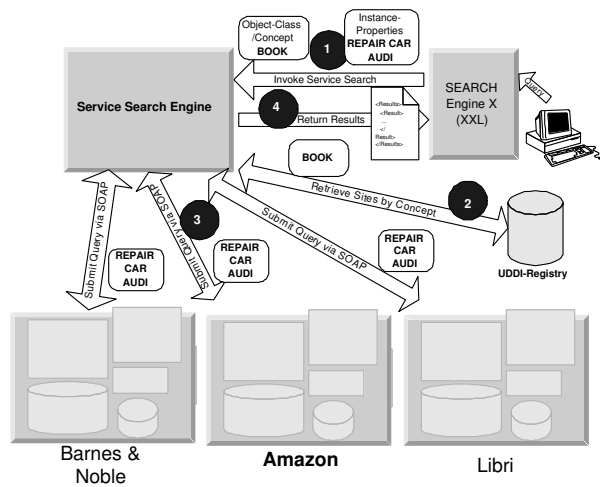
Object-Class /Concept
BOOK

Instance-Properties
REPAIR CAR AUDI

1

Invoke Service Search

Service Search Engine

SEARCH Engine X (XXL)

Query

4

Return Results

<Results>
<Result>
...
</
Result>
</Results>

BOOK

Retrieve Sites by Concept

2

3

Submit Query via SOAP

Submit Query via SOAP

Submit Query via SOAP

REPAIR CAR AUDI

REPAIR CAR AUDI

REPAIR CAR AUDI

UDDI-Registry

Barnes & Noble

Amazon

Libri